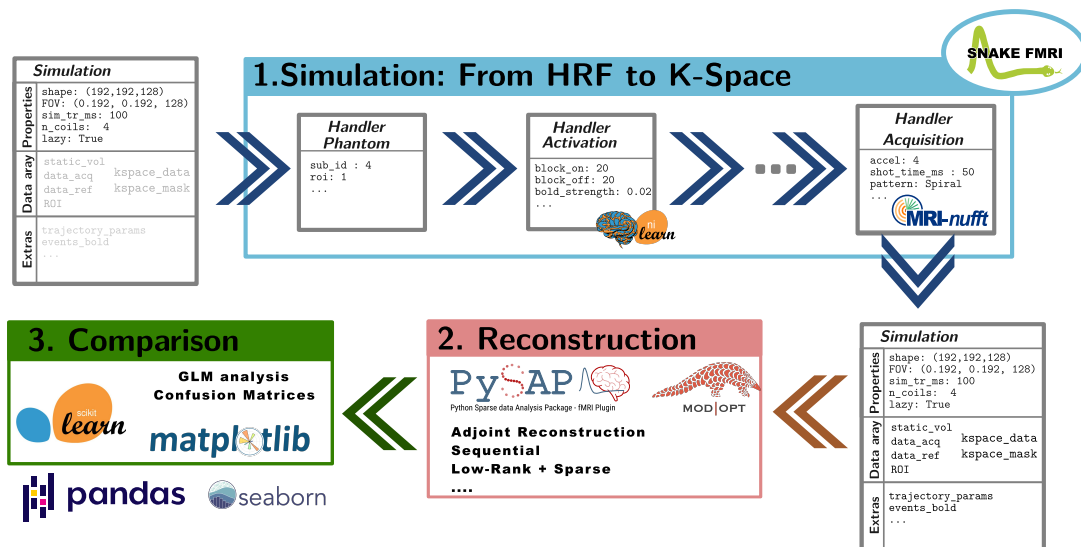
SNAKE FMRI

Simulation

Properties
shape: (192,192,128)
FOV: (0.192, 0.192, 128)
sim_tr_ms: 100
n_coils: 4
lazy: True

Data aray
static_vol
data_acq
data_ref
ROI
kspace_data
kspace_mask

Extras
trajectory_params
events_bold
...

1.Simulation: From HRF to K-Space

Handler
Phantom
sub_id : 4
roi: 1
...

Handler
Activation
block_on: 20
block_off: 20
bold_strength: 0.02
...

ni learn

Handler
Acquisition
accel: 4
shot_time_ms : 50
pattern: Spiral
...

MRI-nufft

Simulation

Properties
shape: (192,192,128)
FOV: (0.192, 0.192, 128)
sim_tr_ms: 100
n_coils: 4
lazy: True

Data aray
static_vol
data_acq
data_ref
ROI
kspace_data
kspace_mask

Extras
trajectory_params
events_bold
...

2. Reconstruction

PySAP
Python Sparse data Analysis Package - fMRI Plugin

MOD|OPT

Adjoint Reconstruction
Sequential
Low-Rank + Sparse
....

3. Comparison

scikit learn

GLM analysis
Confusion Matrices

matplotlib

pandas

seaborn